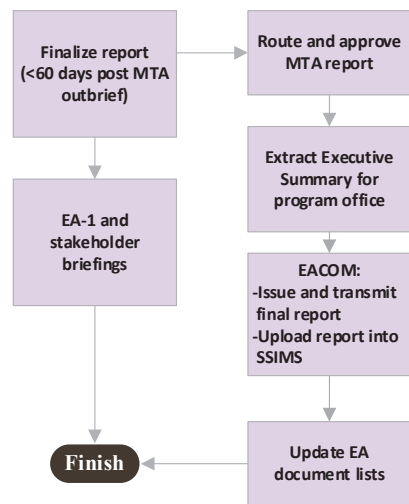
Finalize report (<60 days post MTA outbrief)

EA-1 and stakeholder briefings

Route and approve MTA report

Extract Executive Summary for program office

EACOM:
-Issue and transmit final report
-Upload report into SSIMS

Update EA document lists

Finish